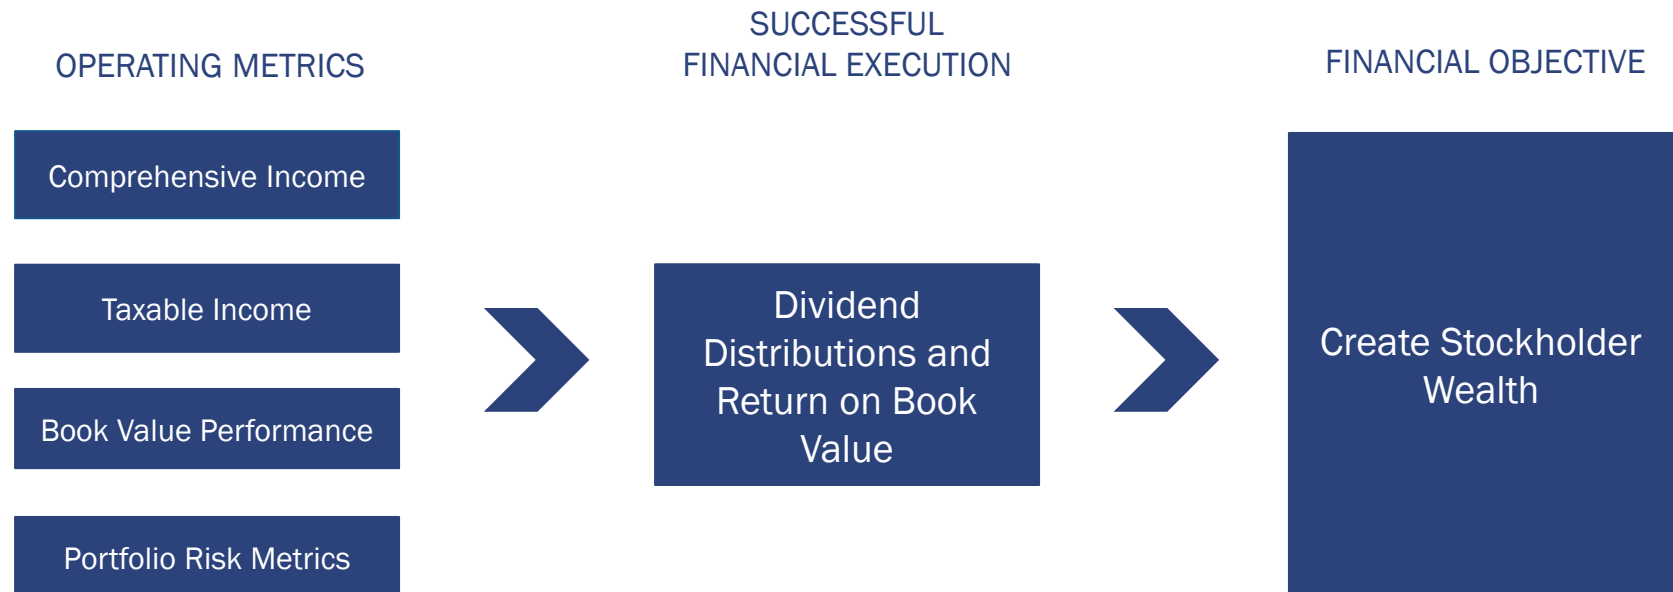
OPERATING METRICS

SUCCESSFUL FINANCIAL EXECUTION

FINANCIAL OBJECTIVE

Comprehensive Income

Taxable Income

Book Value Performance

Portfolio Risk Metrics

Dividend Distributions and Return on Book Value

Create Stockholder Wealth